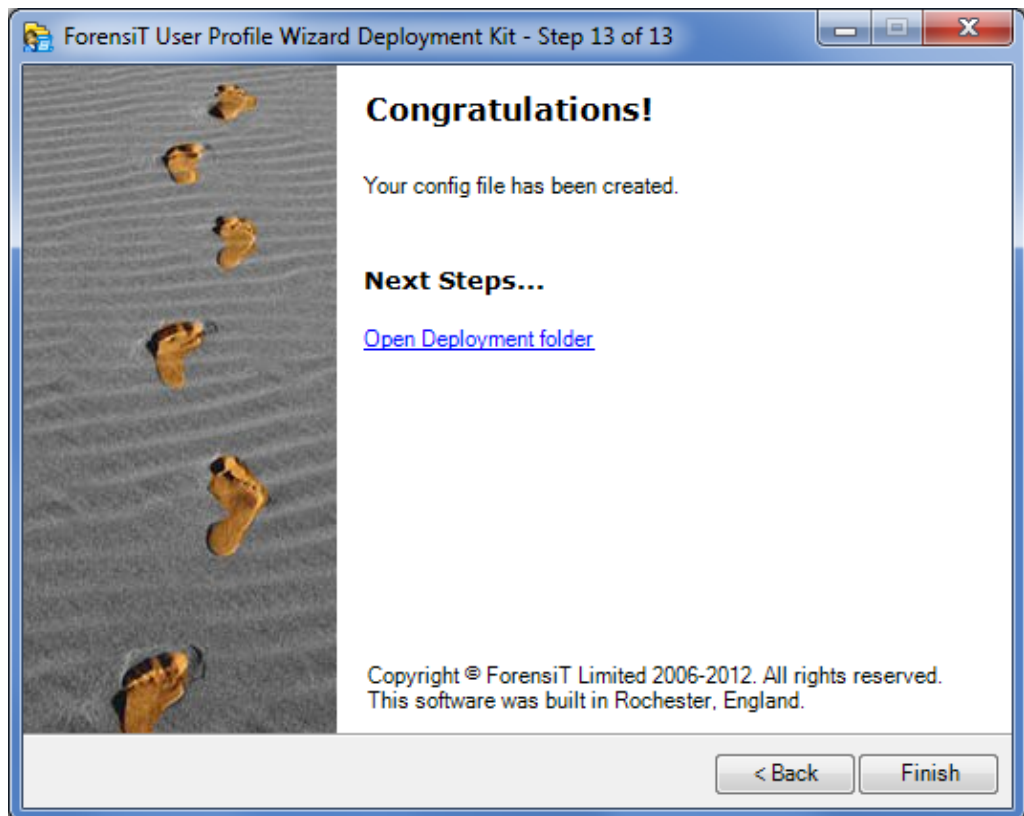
ForensiT User Profile Wizard Deployment Kit - Step 13 of 13

Congratulations!

Your config file has been created.

Next Steps...

Open Deployment folder

Copyright © ForensiT Limited 2006-2012. All rights reserved.
This software was built in Rochester, England.

< Back
Finish